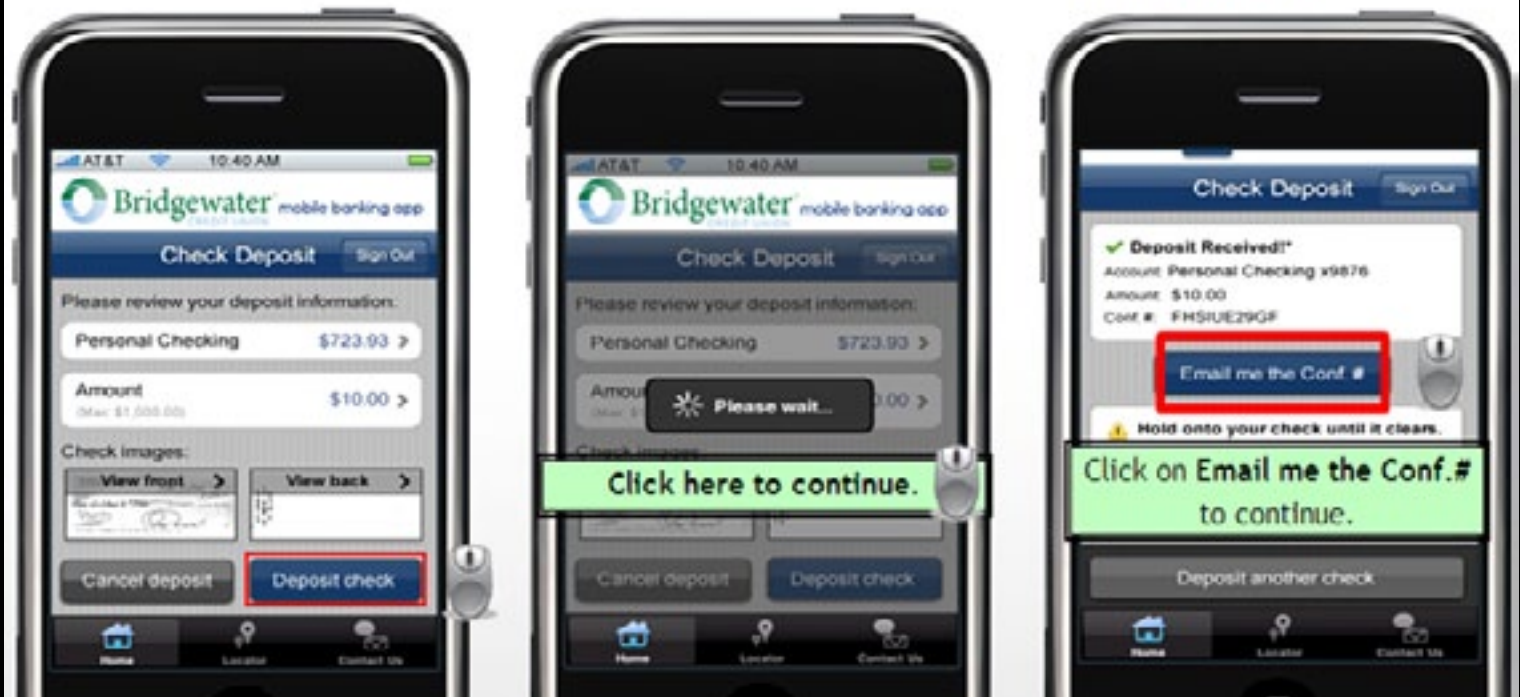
AT&T 10:40 AM

Bridgewater CREDIT UNION mobile banking app

Check Deposit Sign Out

Please review your deposit information:

Personal Checking $723.93 >

Amount (Max: $1,000.00) $10.00 >

Check images:

View front > View back >

Cancel deposit Deposit check

Home Locator Contact Us

AT&T 10:40 AM

Bridgewater CREDIT UNION mobile banking app

Check Deposit Sign Out

Please review your deposit information:

Personal Checking $723.93 >

Amount (Max: $1,000.00) $10.00 >

Please wait...

Check images:

Click here to continue.

Cancel deposit Deposit check

Home Locator Contact Us

Check Deposit Sign Out

✔ Deposit Received!*

Account: Personal Checking x9876

Amount: $10.00

Conf #: FHSIUE29GF

Email me the Conf. #

Hold onto your check until it clears.

Click on Email me the Conf.# to continue.

Deposit another check

Home Locator Contact Us